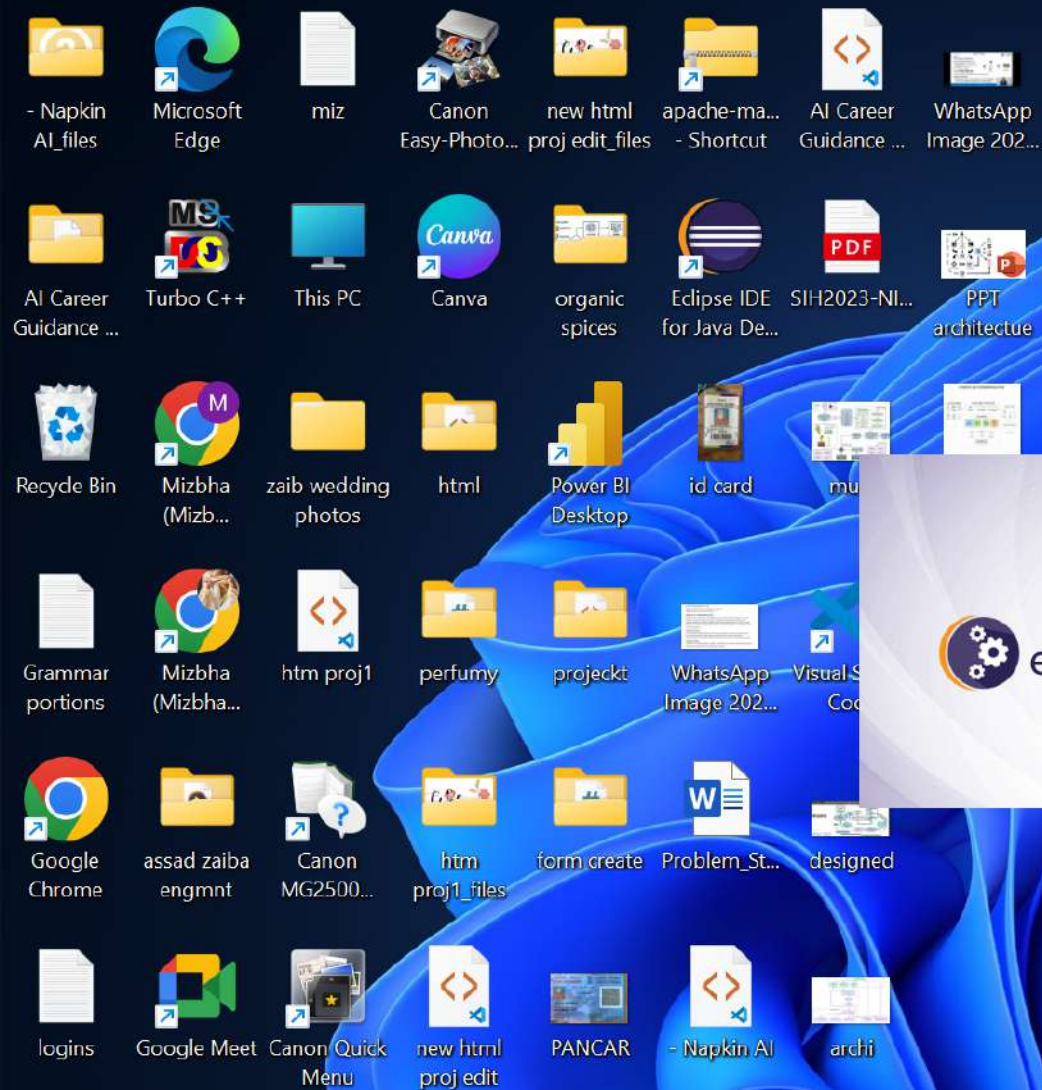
- Napkin AI_files

Microsoft Edge

miz

Canon Easy-Photo...

new html proj edit_files

apache-ma... - Shortcut

AI Career Guidance ...

WhatsApp Image 202...

AI Career Guidance ...

Turbo C++

This PC

Canva

organic spices

Eclipse IDE for Java De...

SIH2023-NI...

PPT architectue

Recycle Bin

Mizbha (Mizb...

zaib wedding photos

html

Power BI Desktop

id card

mu

Grammar portions

Mizbha (Mizbha...

htm proj1

perfumy

projeckt

WhatsApp Image 202...

Visual S Coc

Google Chrome

assad zaiba engmnt

Canon MG2500...

htm proj1_files

form create

Problem_St...

designed

logins

Google Meet

Canon Quick Menu

new html proj edit

PANCAR

- Napkin AI

archi

Canva

PDF

M

e